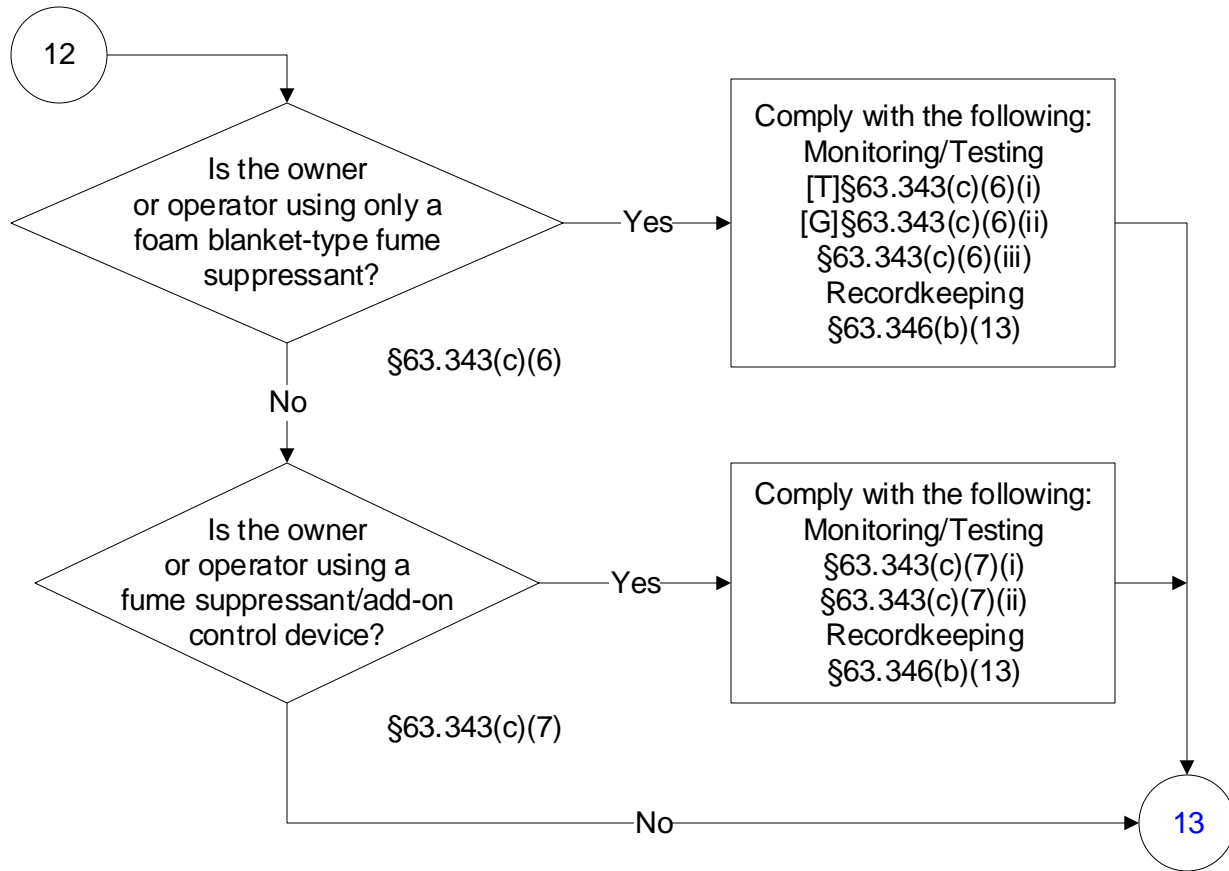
12

Is the owner or operator using only a foam blanket-type fume suppressant?

Yes

Comply with the following:
Monitoring/Testing
[T]§63.343(c)(6)(i)
[G]§63.343(c)(6)(ii)
§63.343(c)(6)(iii)
Recordkeeping
§63.346(b)(13)

§63.343(c)(6)

No

Is the owner or operator using a fume suppressant/add-on control device?

Yes

Comply with the following:
Monitoring/Testing
§63.343(c)(7)(i)
§63.343(c)(7)(ii)
Recordkeeping
§63.346(b)(13)

§63.343(c)(7)

No

13